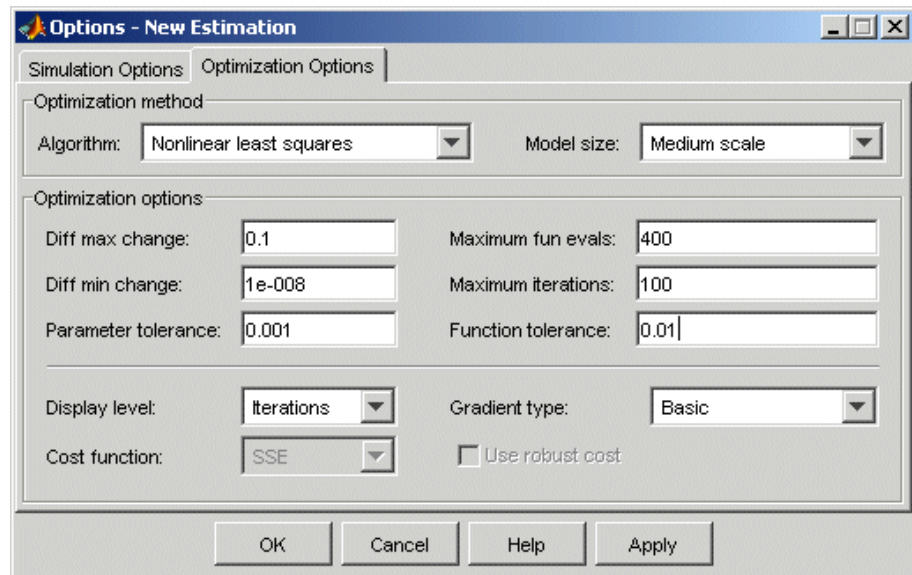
Options - New Estimation

Simulation Options | Optimization Options

Optimization method

Algorithm: Nonlinear least squares

Model size: Medium scale

Optimization options

Diff max change: 0.1

Maximum fun evals: 400

Diff min change: 1e-008

Maximum iterations: 100

Parameter tolerance: 0.001

Function tolerance: 0.01

Display level: Iterations

Gradient type: Basic

Cost function: SSE

Use robust cost

OK | Cancel | Help | Apply